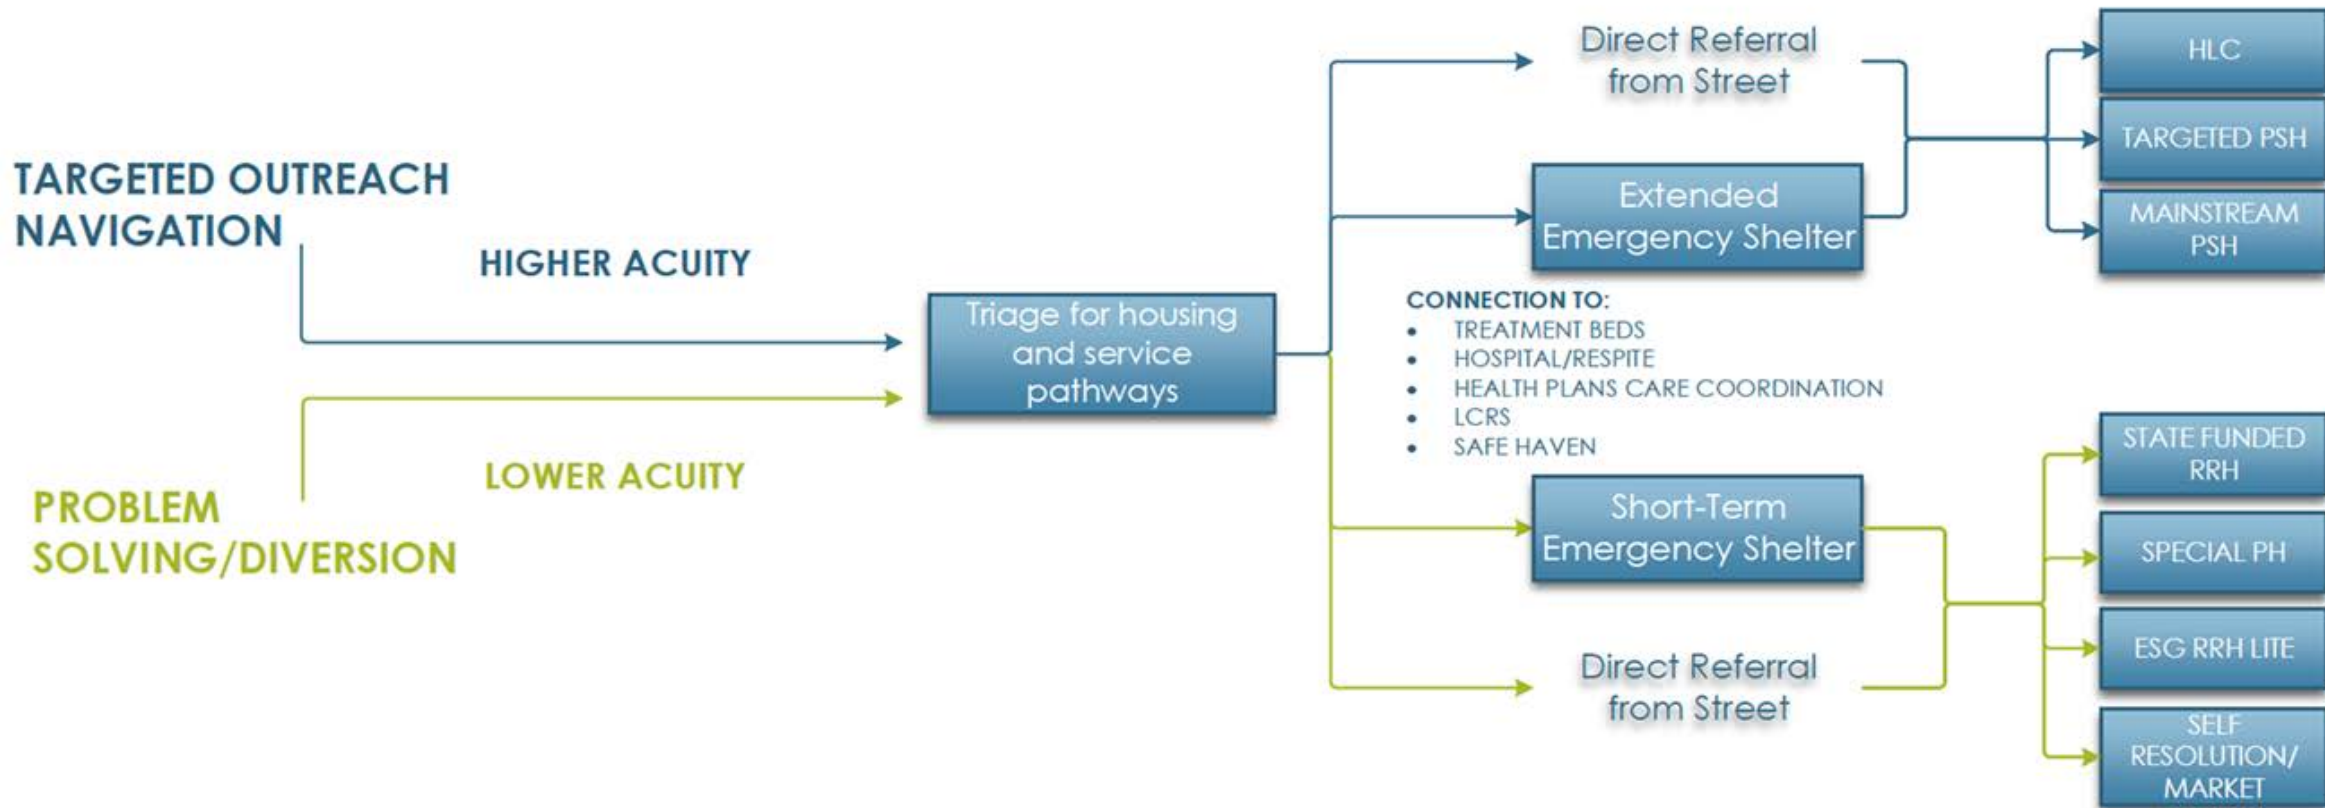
TARGETED OUTREACH NAVIGATION

HIGHER ACUITY

PROBLEM SOLVING/DIVERSION

LOWER ACUITY

Triage for housing and service pathways

Direct Referral from Street

Extended Emergency Shelter

CONNECTION TO:
- TREATMENT BEDS
- HOSPITAL/RESPITE
- HEALTH PLANS CARE COORDINATION
- LCRS
- SAFE HAVEN

Short-Term Emergency Shelter

Direct Referral from Street

HLC

TARGETED PSH

MAINSTREAM PSH

STATE FUNDED RRH

SPECIAL PH

ESG RRH LITE

SELF RESOLUTION/ MARKET